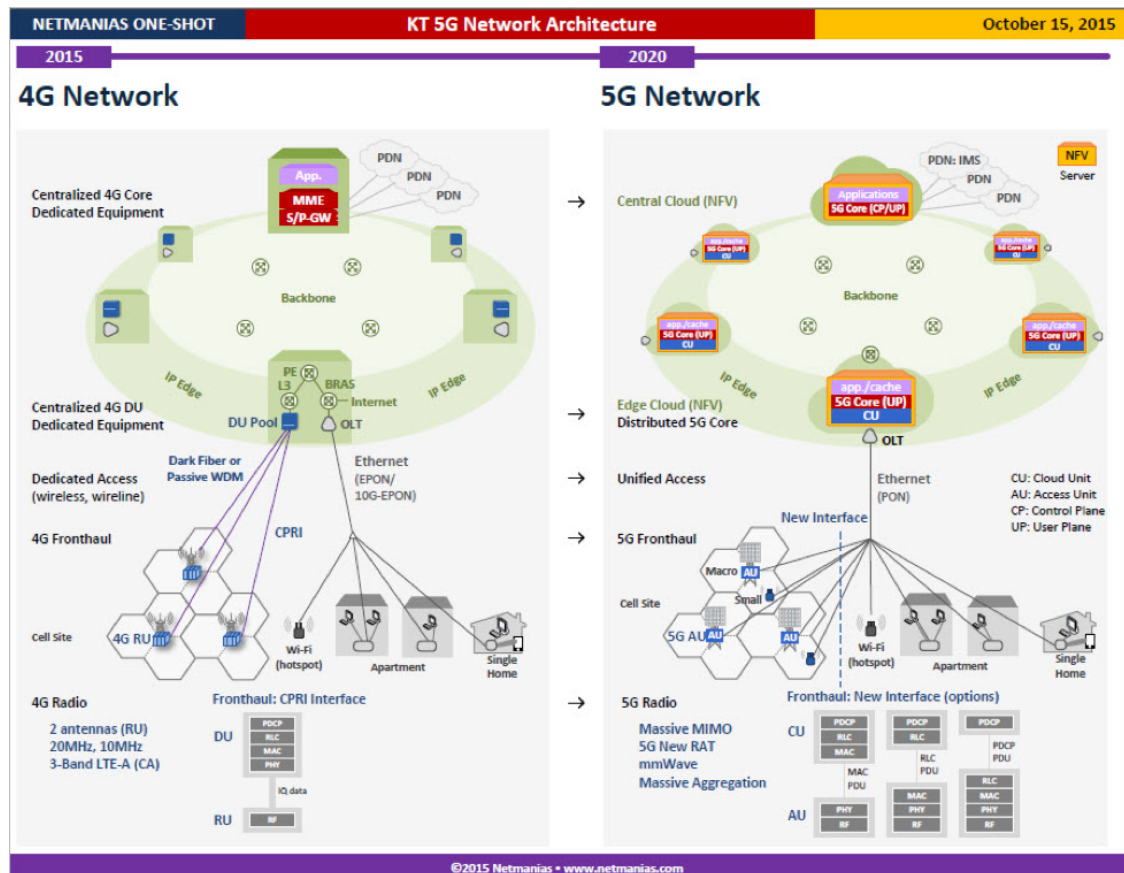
NETMANIAS ONE-SHOT

KT 5G Network Architecture

October 15, 2015

2015

2020

4G Network

5G Network

Centralized 4G Core Dedicated Equipment

App.

MME

S/P-GW

PDN

PDN

PDN

Backbone

IP Edge

IP Edge

PE

L3

BRAS

Internet

Centralized 4G DU Dedicated Equipment

DU Pool

OLT

Dedicated Access (wireless, wireline)

Dark Fiber or Passive WDM

Ethernet (EPON/ 10G-EPON)

4G Fronthaul

CPRI

Cell Site

4G RU

Wi-Fi (hotspot)

Apartment

Single Home

4G Radio

2 antennas (RU)
20MHz, 10MHz
3-Band LTE-A (CA)

Fronthaul: CPRI Interface

DU

PDCP

RLC

MAC

PHY

IQ data

RU

RF

→

→

→

→

→

NFV

Server

PDN: IMS

PDN

PDN

Central Cloud (NFV)

Applications

5G Core (CP/UP)

app./cache

5G Core (UP)

CU

app./cache

5G Core (UP)

CU

Backbone

app./cache

5G Core (UP)

CU

app./cache

5G Core (UP)

CU

IP Edge

IP Edge

Edge Cloud (NFV)

Distributed 5G Core

app./cache

5G Core (UP)

CU

OLT

Unified Access

Ethernet (PON)

CU: Cloud Unit
AU: Access Unit
CP: Control Plane
UP: User Plane

New Interface

5G Fronthaul

Macro

AU

Small

Cell Site

5G AU

AU

AU

Wi-Fi (hotspot)

Apartment

Single Home

5G Radio

Massive MIMO
5G New RAT
mmWave
Massive Aggregation

Fronthaul: New Interface (options)

CU

PDCP

RLC

MAC

PDCP

RLC

PDCP

MAC PDU

RLC PDU

PDCP PDU

AU

PHY

RF

MAC

PHY

RF

RLC

MAC

PHY

RF

©2015 Netmanias • www.netmanias.com